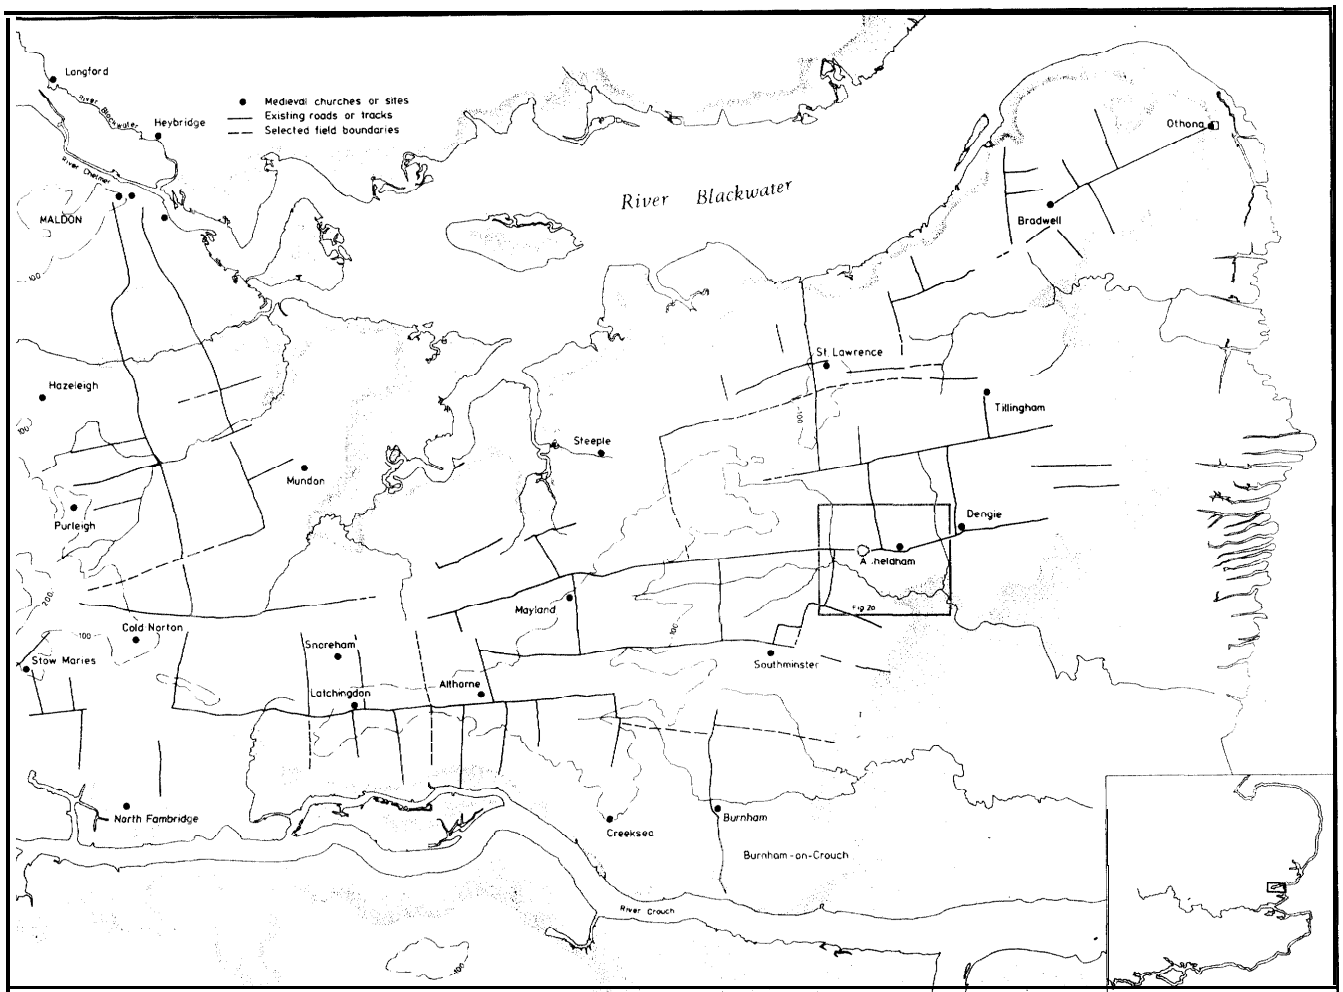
Longford
River Blackwater
Heybridge
Medieval churches or sites
Existing roads or tracks
Selected field boundaries
River Chelmer
MALDON
100
River Blackwater
Othona
Bradwell
St. Lawrence
Tillingham
Hazeleigh
100
Steeple
100
Mundon
Purleigh
Dengie
A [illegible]heldham
Fig 2a
200
Mayland
100
Cold Norton
Stow Maries
Snoreham
Latchingdon
Althorne
Southminster
North Fambridge
Creeksea
Burnham
Burnham-on-Crouch
River Crouch
100